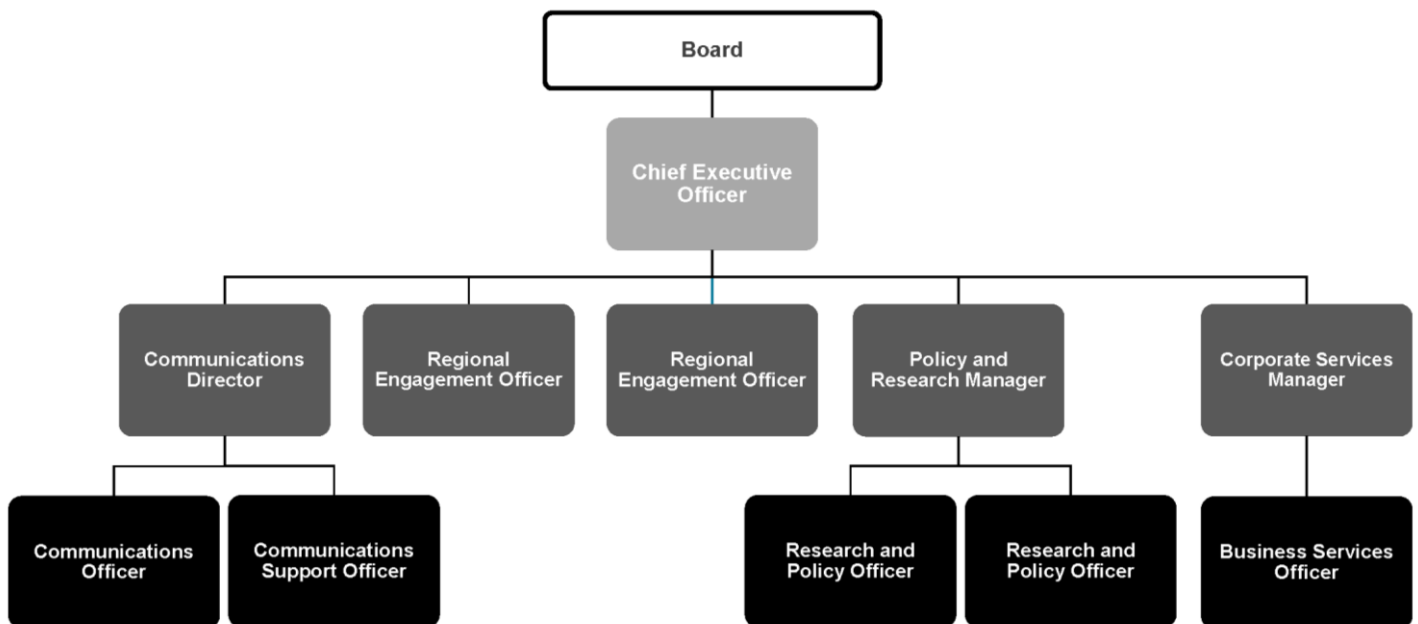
Board

Chief Executive Officer

Communications Director

Regional Engagement Officer

Regional Engagement Officer

Policy and Research Manager

Corporate Services Manager

Communications Officer

Communications Support Officer

Research and Policy Officer

Research and Policy Officer

Business Services Officer